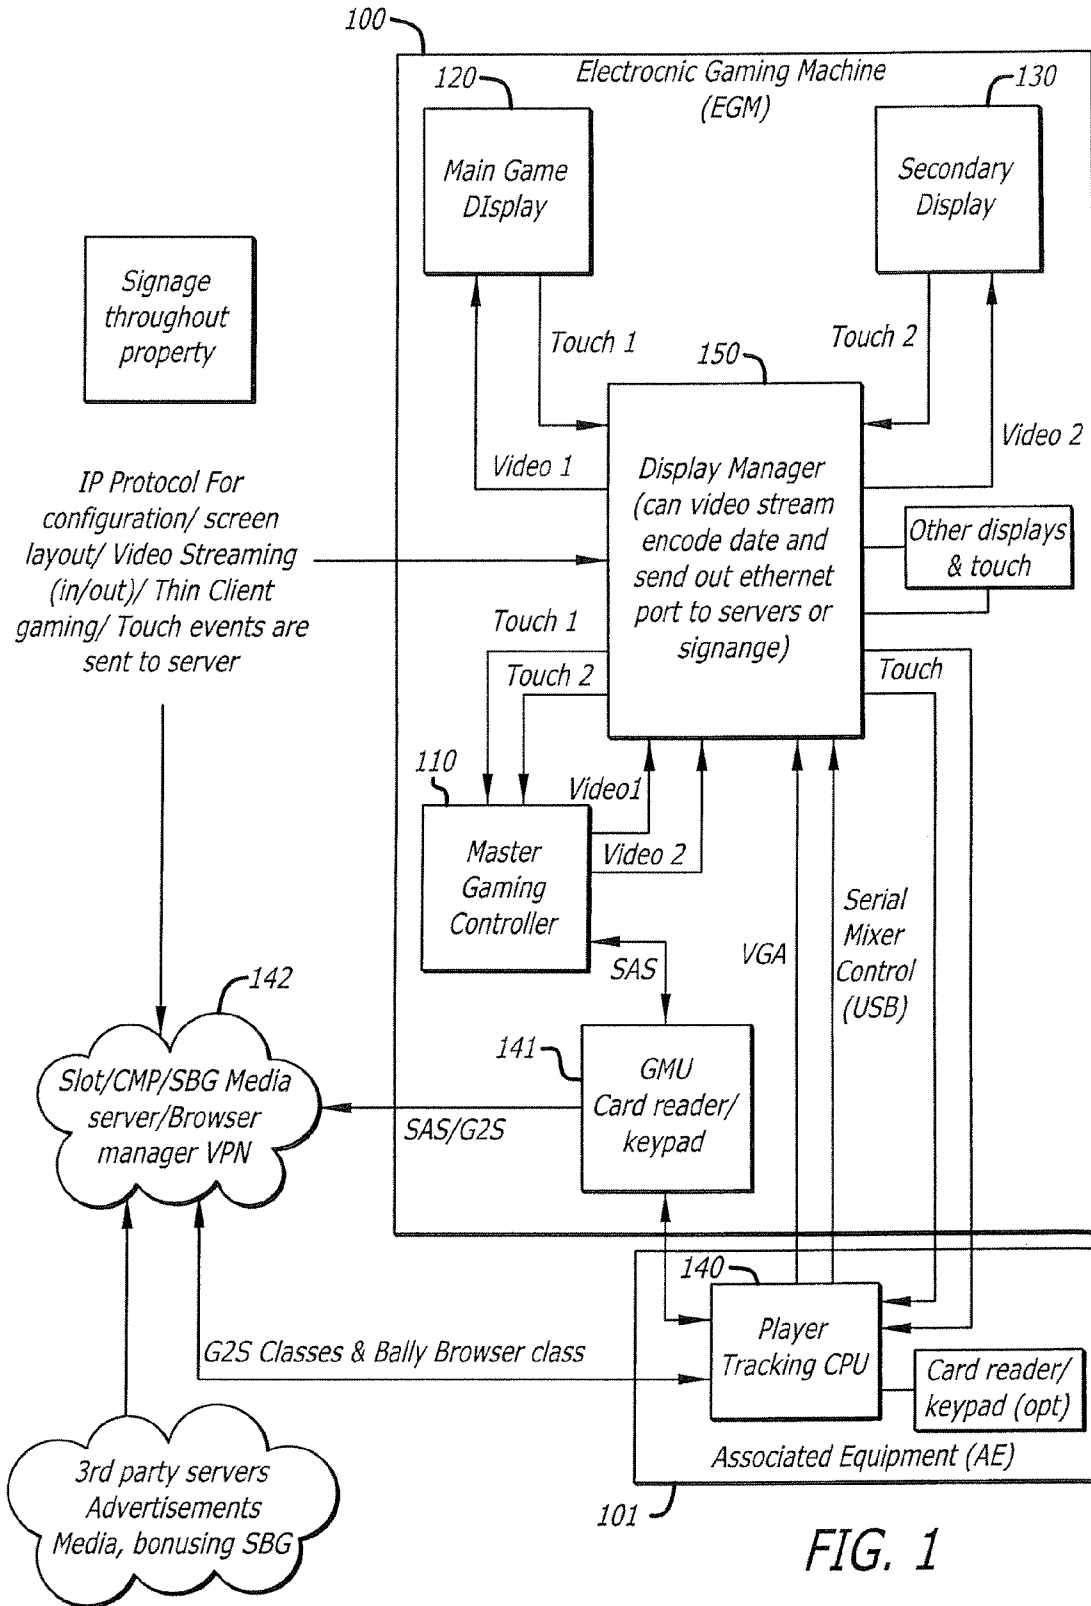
100

Electrocnic Gaming Machine (EGM)

120

Main Game DIsplay

130

Secondary Display

Signage throughout property

Touch 1

Touch 2

150

Video 2

Video 1

Display Manager (can video stream encode date and send out ethernet port to servers or signage)

Other displays & touch

IP Protocol For configuration/ screen layout/ Video Streaming (in/out)/ Thin Client gaming/ Touch events are sent to server

Touch 1

Touch 2

Touch

110

Video1

Master Gaming Controller

Video 2

Serial Mixer Control (USB)

SAS

VGA

142

141

GMU Card reader/ keypad

Slot/CMP/SBG Media server/Browser manager VPN

SAS/G2S

140

Player Tracking CPU

Card reader/ keypad (opt)

G2S Classes & Bally Browser class

Associated Equipment (AE)

3rd party servers Advertisements Media, bonusing SBG

101

FIG. 1